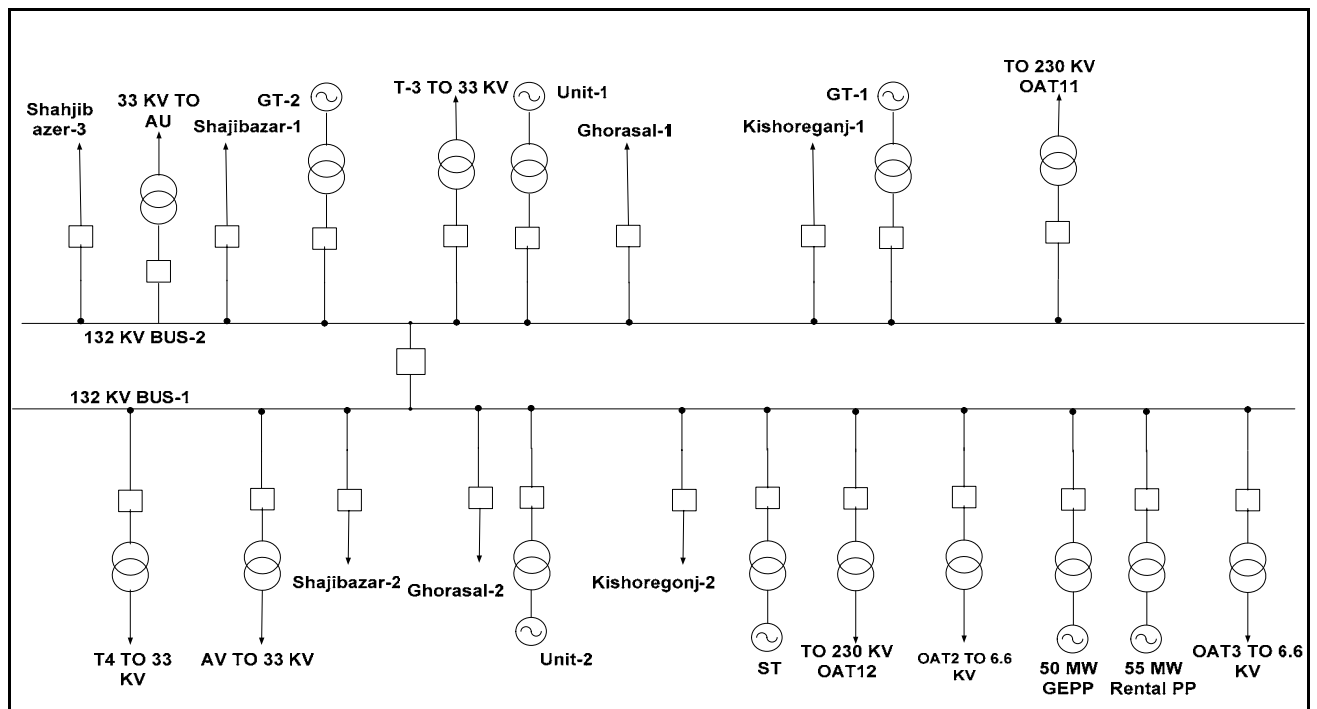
Shahjib azer-3

33 KV TO AU

Shajibazar-1

GT-2

T-3 TO 33 KV

Unit-1

Ghorasal-1

Kishoreganj-1

GT-1

TO 230 KV OAT11

132 KV BUS-2

132 KV BUS-1

T4 TO 33 KV

AV TO 33 KV

Shajibazar-2

Ghorasal-2

Unit-2

Kishoregonj-2

ST

TO 230 KV OAT12

OAT2 TO 6.6 KV

50 MW GEPP

55 MW Rental PP

OAT3 TO 6.6 KV